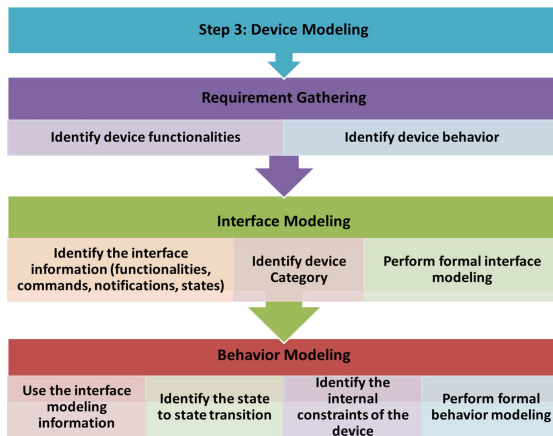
Step 3: Device Modeling

Requirement Gathering

Identify device functionalities

Identify device behavior

Interface Modeling

Identify the interface information (functionalities, commands, notifications, states)

Identify device Category

Perform formal interface modeling

Behavior Modeling

Use the interface modeling information

Identify the state to state transition

Identify the internal constraints of the device

Perform formal behavior modeling